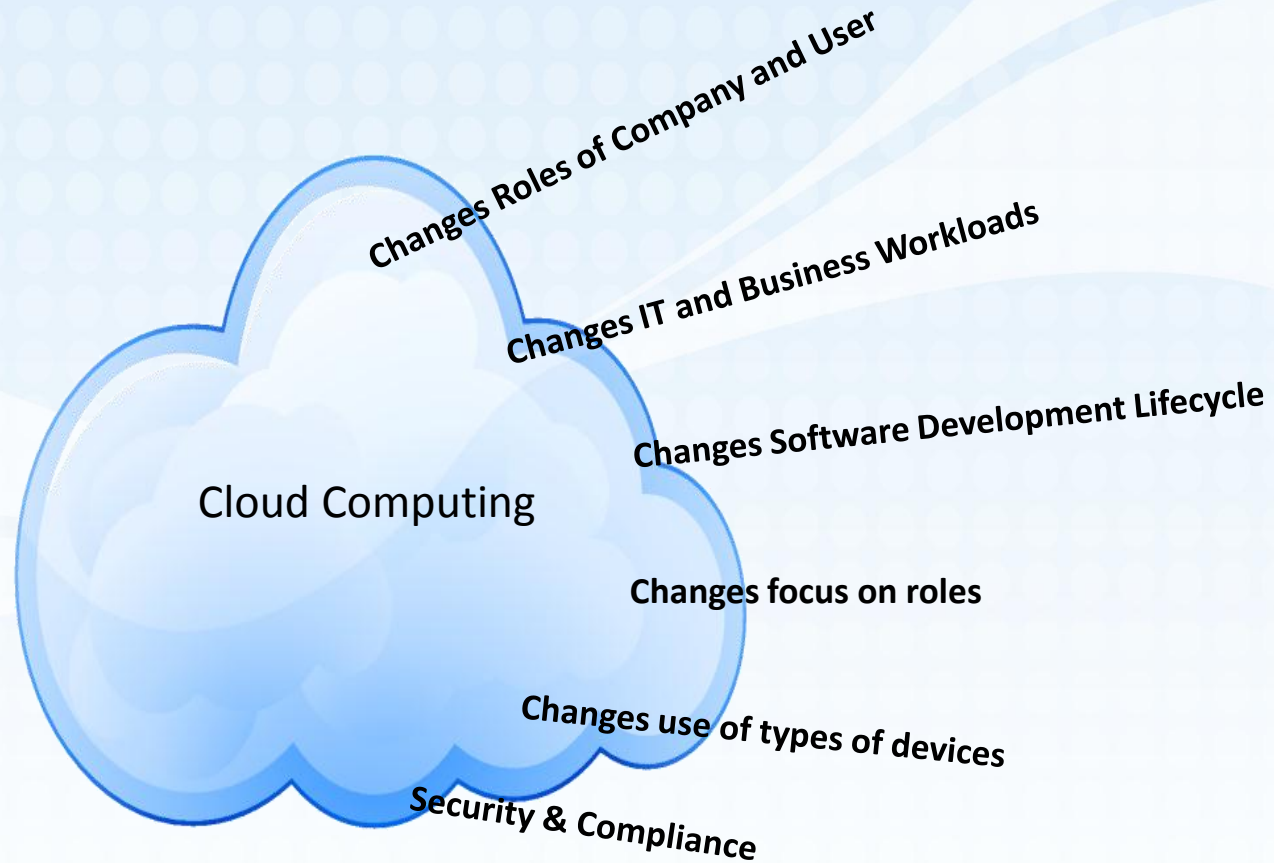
Changes Roles of Company and User

Changes IT and Business Workloads

Changes Software Development Lifecycle

Cloud Computing

Changes focus on roles

Changes use of types of devices

Security & Compliance